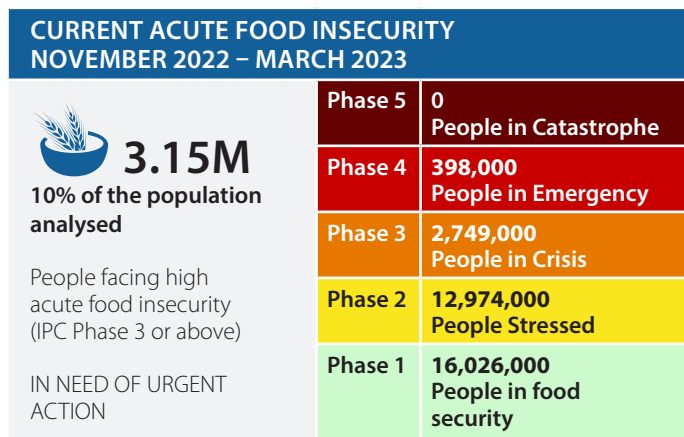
CURRENT ACUTE FOOD INSECURITY
NOVEMBER 2022 – MARCH 2023

3.15M
10% of the population analysed

People facing high acute food insecurity (IPC Phase 3 or above)

IN NEED OF URGENT ACTION

| | |
|---|---|
| Phase 5 | 0 People in Catastrophe |
| Phase 4 | 398,000 People in Emergency |
| Phase 3 | 2,749,000 People in Crisis |
| Phase 2 | 12,974,000 People Stressed |
| Phase 1 | 16,026,000 People in food security |